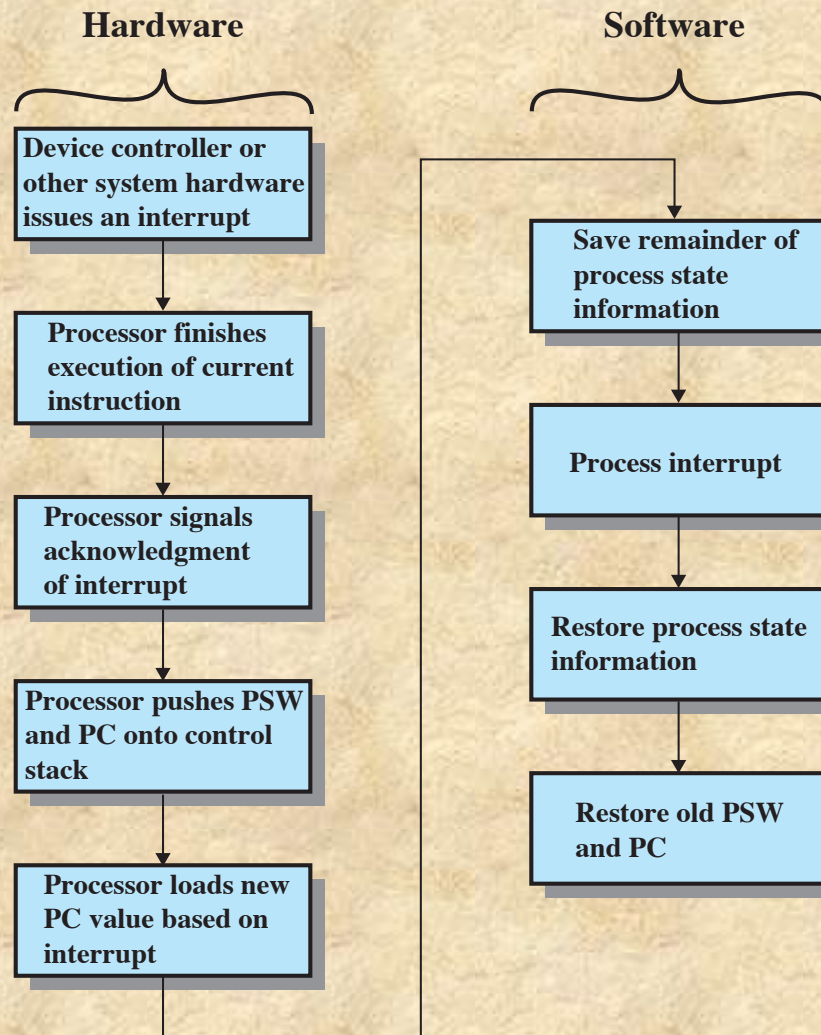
Hardware

Device controller or other system hardware issues an interrupt

Processor finishes execution of current instruction

Processor signals acknowledgment of interrupt

Processor pushes PSW and PC onto control stack

Processor loads new PC value based on interrupt

Software

Save remainder of process state information

Process interrupt

Restore process state information

Restore old PSW and PC